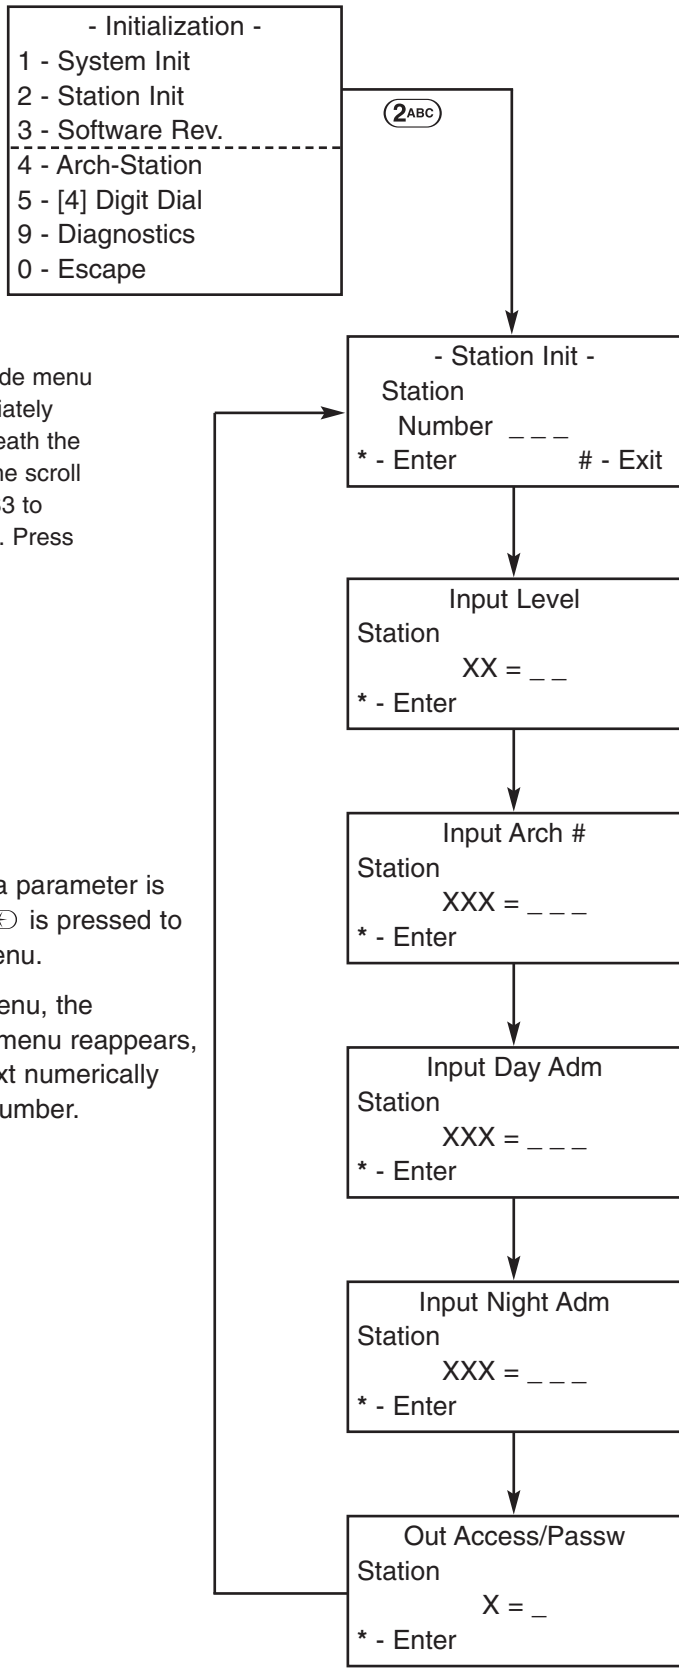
- Initialization -
1 - System Init
2 - Station Init
3 - Software Rev.
4 - Arch-Station
5 - [4] Digit Dial
9 - Diagnostics
0 - Escape

2ABC

de menu
iately
eath the
he scroll
3 to
. Press

a parameter is
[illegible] is pressed to
enu.

enu, the
menu reappears,
xt numerically
umber.

- Station Init -
Station
Number _ _ _
* - Enter # - Exit

Input Level
Station
XX = _ _
* - Enter

Input Arch #
Station
XXX = _ _ _
* - Enter

Input Day Adm
Station
XXX = _ _ _
* - Enter

Input Night Adm
Station
XXX = _ _ _
* - Enter

Out Access/Passw
Station
X = _
* - Enter